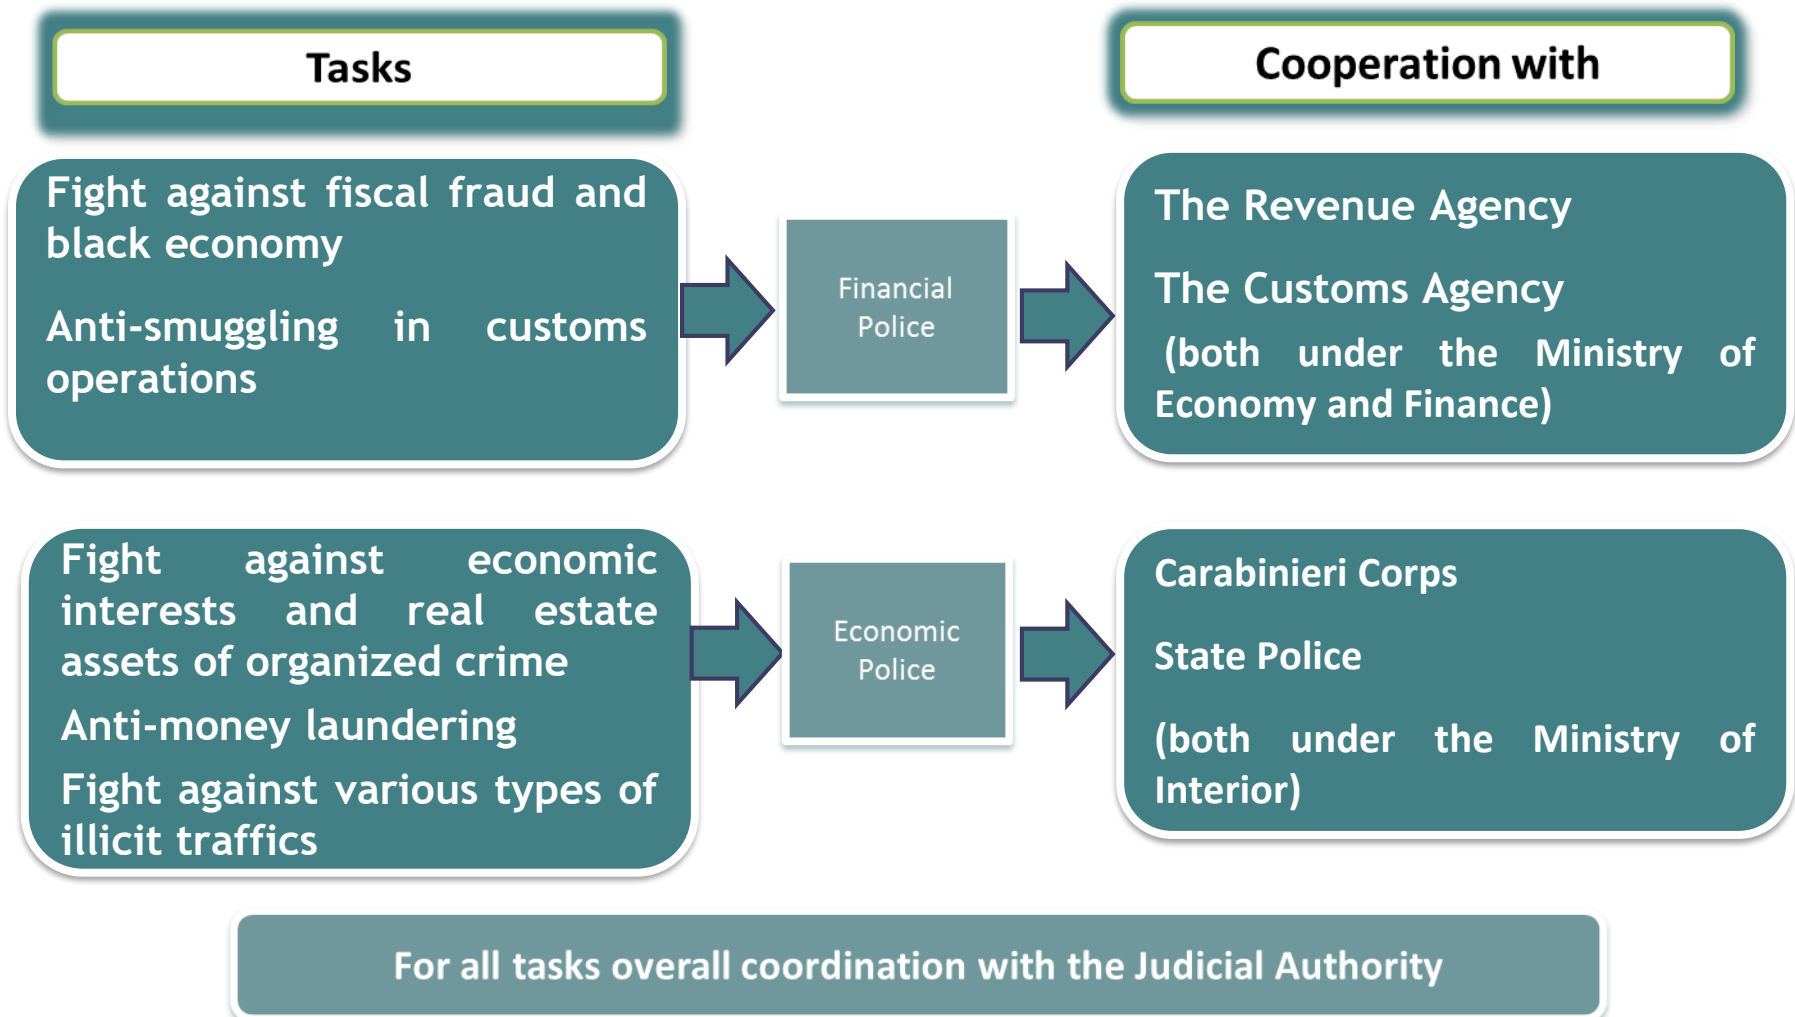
Tasks

Cooperation with

Fight against fiscal fraud and black economy

Anti-smuggling in customs operations

Financial Police

The Revenue Agency

The Customs Agency

(both under the Ministry of Economy and Finance)

Fight against economic interests and real estate assets of organized crime

Anti-money laundering

Fight against various types of illicit traffics

Economic Police

Carabinieri Corps

State Police

(both under the Ministry of Interior)

For all tasks overall coordination with the Judicial Authority